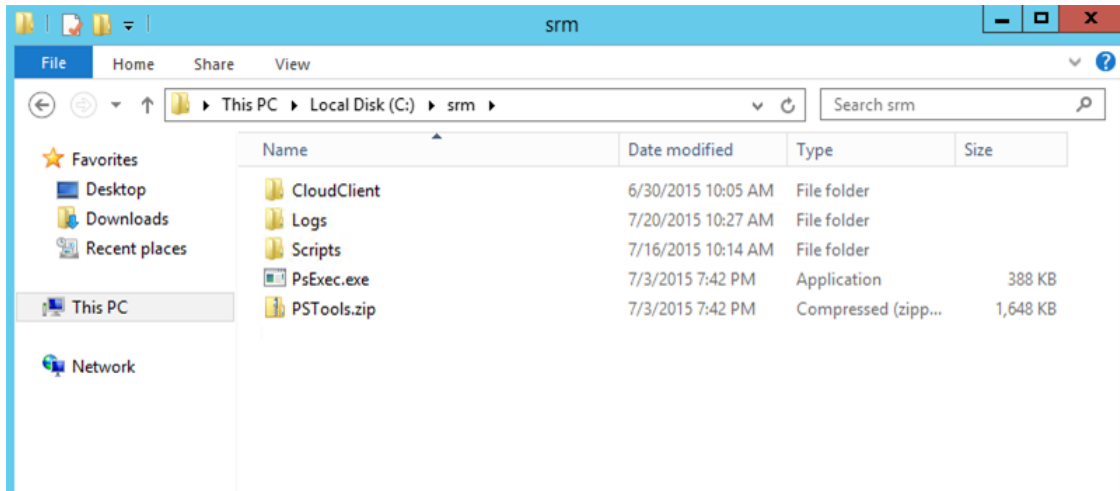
srm

File Home Share View

This PC ▸ Local Disk (C:) ▸ srm ▸

Search srm

Favorites
Desktop
Downloads
Recent places

This PC

Network

| Name | Date modified | Type | Size |
|---|---|---|---|
| CloudClient | 6/30/2015 10:05 AM | File folder | |
| Logs | 7/20/2015 10:27 AM | File folder | |
| Scripts | 7/16/2015 10:14 AM | File folder | |
| PsExec.exe | 7/3/2015 7:42 PM | Application | 388 KB |
| PSTools.zip | 7/3/2015 7:42 PM | Compressed (zipp... | 1,648 KB |